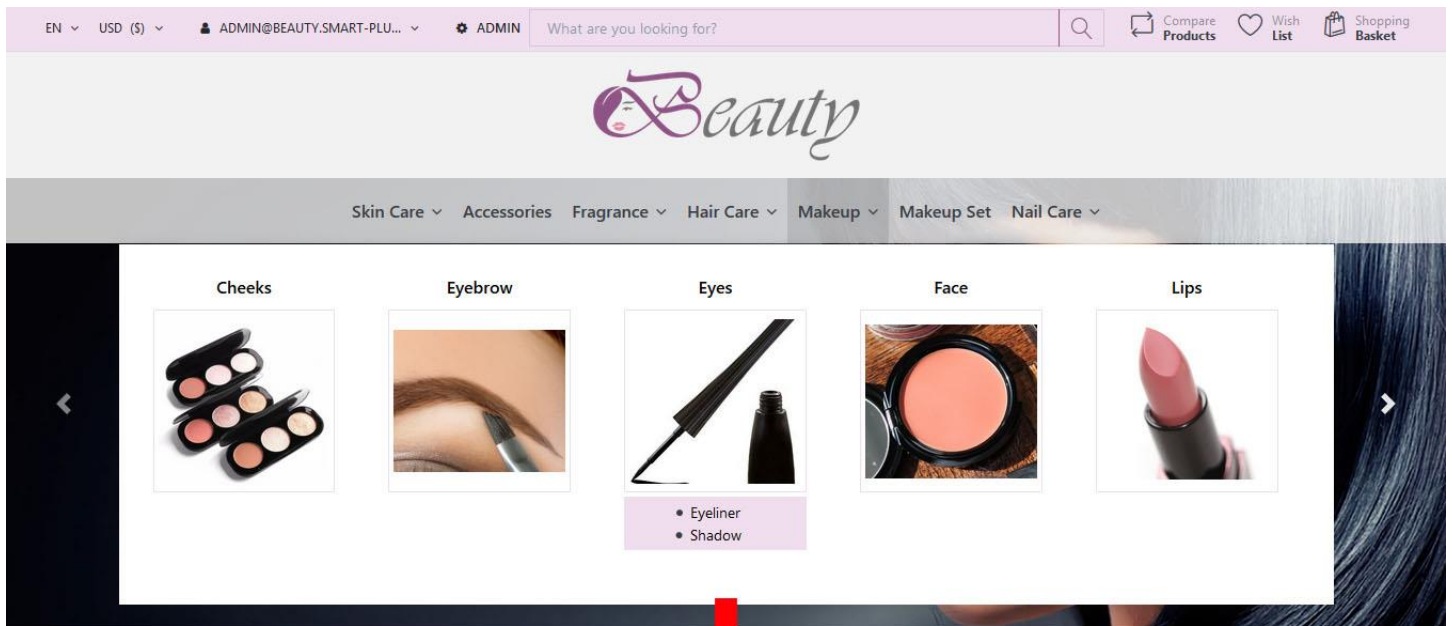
EN ⌄ USD ($) ⌄ ADMIN@BEAUTY.SMART-PLU... ⌄ ADMIN What are you looking for? Compare Products Wish List Shopping Basket

Beauty

Skin Care ⌄ Accessories Fragrance ⌄ Hair Care ⌄ Makeup ⌄ Makeup Set Nail Care ⌄

Cheeks

Eyebrow

Eyes

- Eyeliner
- Shadow

Face

Lips